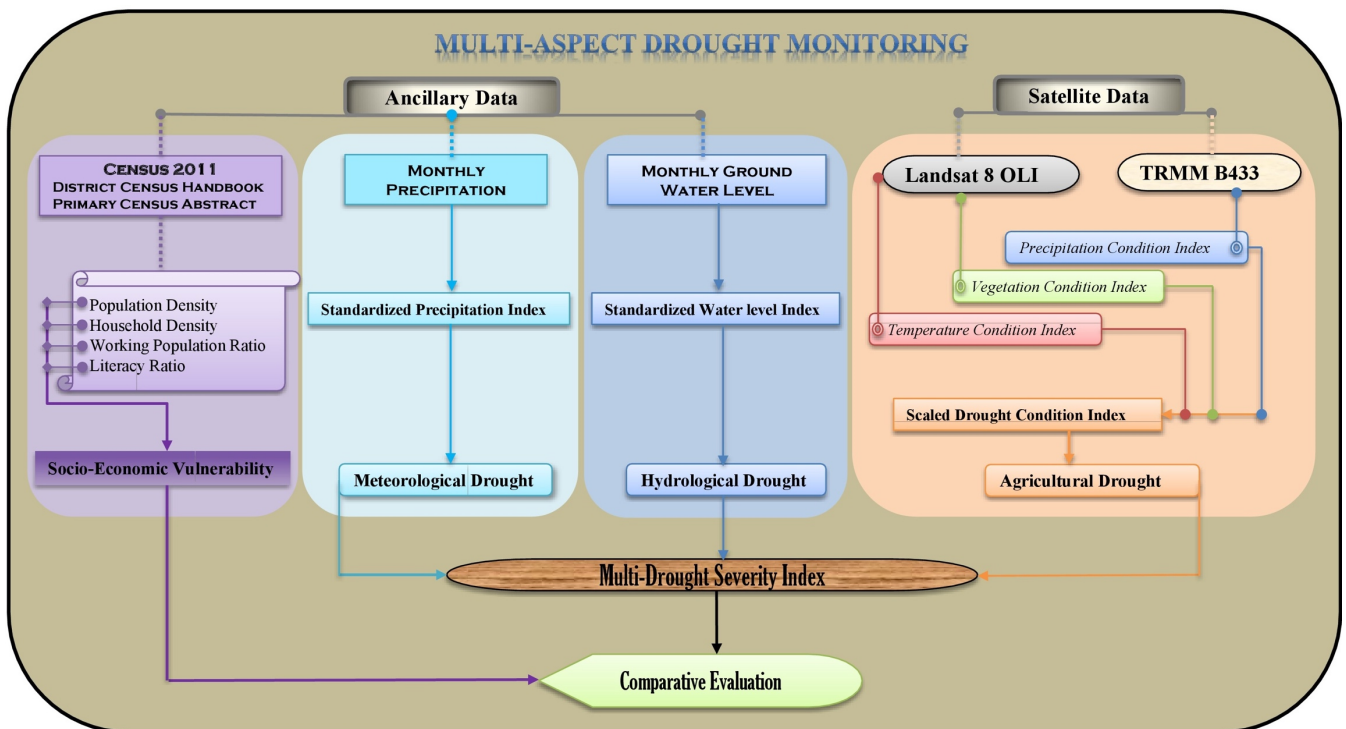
MULTI-ASPECT DROUGHT MONITORING

Ancillary Data

Satellite Data

Census 2011
District Census Handbook
Primary Census Abstract

Population Density
Household Density
Working Population Ratio
Literacy Ratio

Socio-Economic Vulnerability

Monthly Precipitation

Standardized Precipitation Index

Meteorological Drought

Monthly Ground Water Level

Standardized Water level Index

Hydrological Drought

Landsat 8 OLI

TRMM B433

Precipitation Condition Index

Vegetation Condition Index

Temperature Condition Index

Scaled Drought Condition Index

Agricultural Drought

Multi-Drought Severity Index

Comparative Evaluation